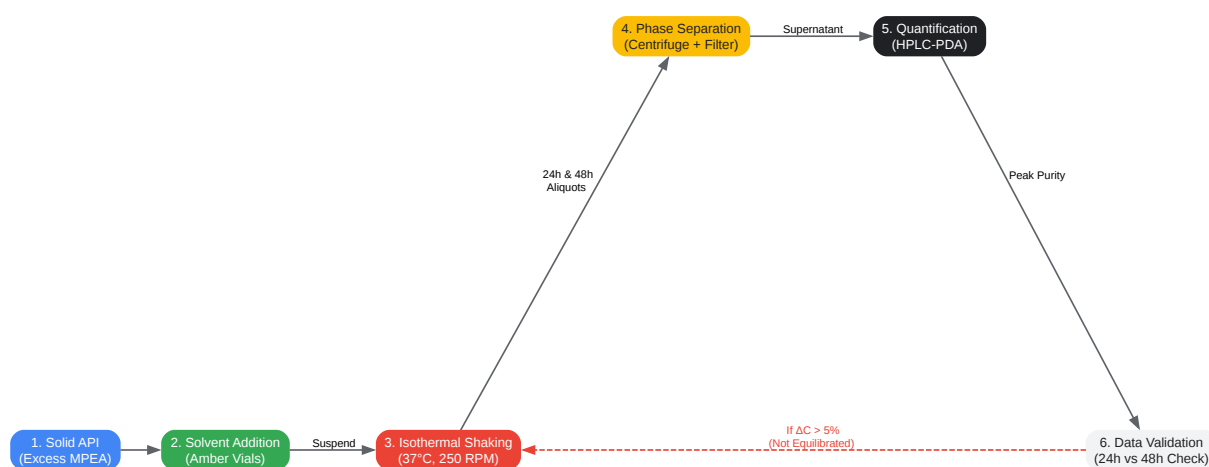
4. Phase Separation
(Centrifuge + Filter)

Supernatant

5. Quantification
(HPLC-PDA)

24h & 48h
Aliquots

Peak Purity

1. Solid API
(Excess MPEA)

2. Solvent Addition
(Amber Vials)

Suspend

3. Isothermal Shaking
(37°C, 250 RPM)

If ΔC > 5%
(Not Equilibrated)

6. Data Validation
(24h vs 48h Check)